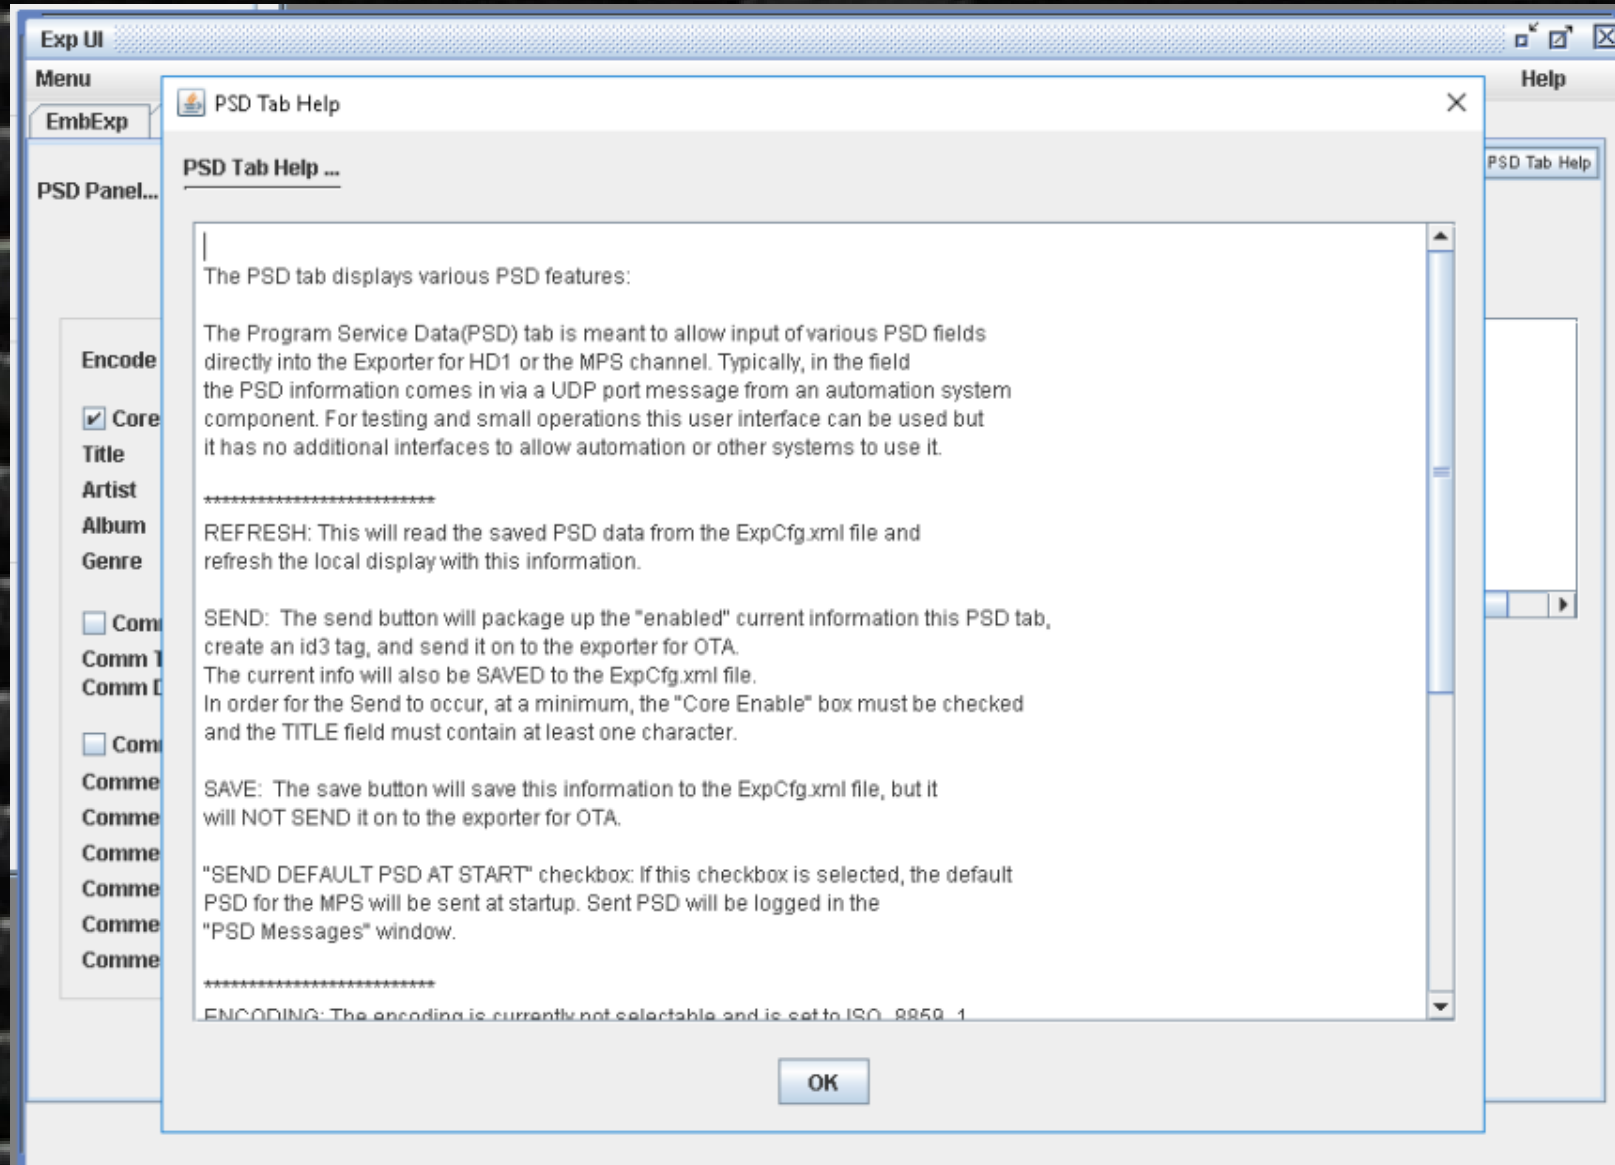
Exp UI

Menu

Help

EmbExp

PSD Panel...

PSD Tab Help

Encode

Core

Title

Artist

Album

Genre

Com

Comm T

Comm D

Com

Comme

Comme

Comme

Comme

Comme

Comme

PSD Tab Help

PSD Tab Help ...

The PSD tab displays various PSD features:

The Program Service Data(PSD) tab is meant to allow input of various PSD fields directly into the Exporter for HD1 or the MPS channel. Typically, in the field the PSD information comes in via a UDP port message from an automation system component. For testing and small operations this user interface can be used but it has no additional interfaces to allow automation or other systems to use it.

***************************

REFRESH: This will read the saved PSD data from the ExpCfg.xml file and refresh the local display with this information.

SEND: The send button will package up the "enabled" current information this PSD tab, create an id3 tag, and send it on to the exporter for OTA.
The current info will also be SAVED to the ExpCfg.xml file.
In order for the Send to occur, at a minimum, the "Core Enable" box must be checked and the TITLE field must contain at least one character.

SAVE: The save button will save this information to the ExpCfg.xml file, but it will NOT SEND it on to the exporter for OTA.

"SEND DEFAULT PSD AT START" checkbox: If this checkbox is selected, the default PSD for the MPS will be sent at startup. Sent PSD will be logged in the "PSD Messages" window.

***************************

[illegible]

OK